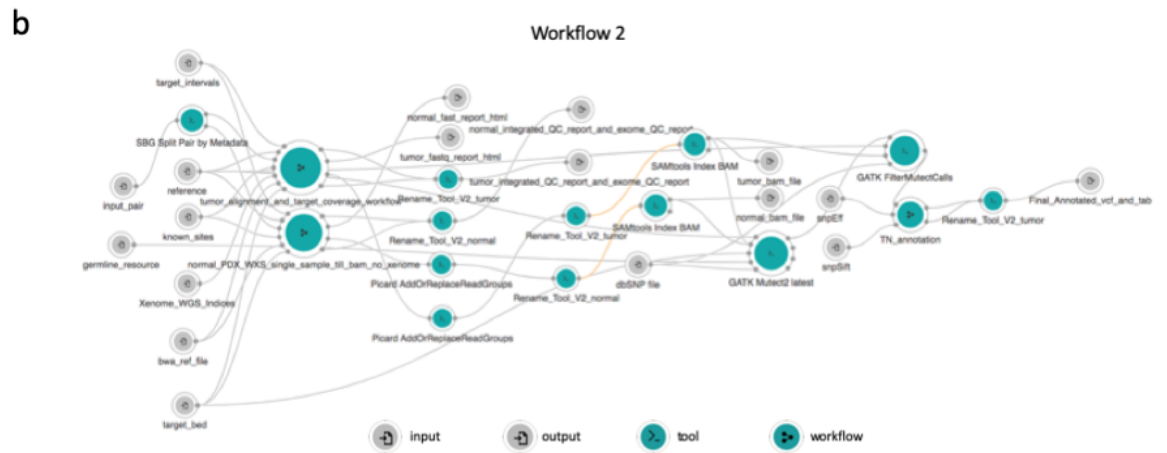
b

Workflow 2

target_intervals

SBG Split Pair by Metadata

reference

input_pair

tumor_alignment_and_target_coverage_workflow

known_sites

germline_resource

normal_PDX_WXS_single_sample_till_bam_no_xenome

Xenome_WGS_Indices

bwa_ref_file

target_bed

normal_fast_report_html

normal_integrated_QC_report_and_exome_QC_report

tumor_fastq_report_html

tumor_integrated_QC_report_and_exome_QC_report

Rename_Tool_V2_tumor

Rename_Tool_V2_normal

Picard AddOrReplaceReadGroups

Picard AddOrReplaceReadGroups

Rename_Tool_V2_tumor

Rename_Tool_V2_normal

SAMtools Index BAM

SAMtools Index BAM

tumor_bam_file

normal_bam_file

dbSNP file

GATK Mutect2 latest

GATK FilterMutectCalls

snpEff

snpSift

TN_annotation

Rename_Tool_V2_tumor

Final_Annotated_vcf_and_tab

input

output

tool

workflow